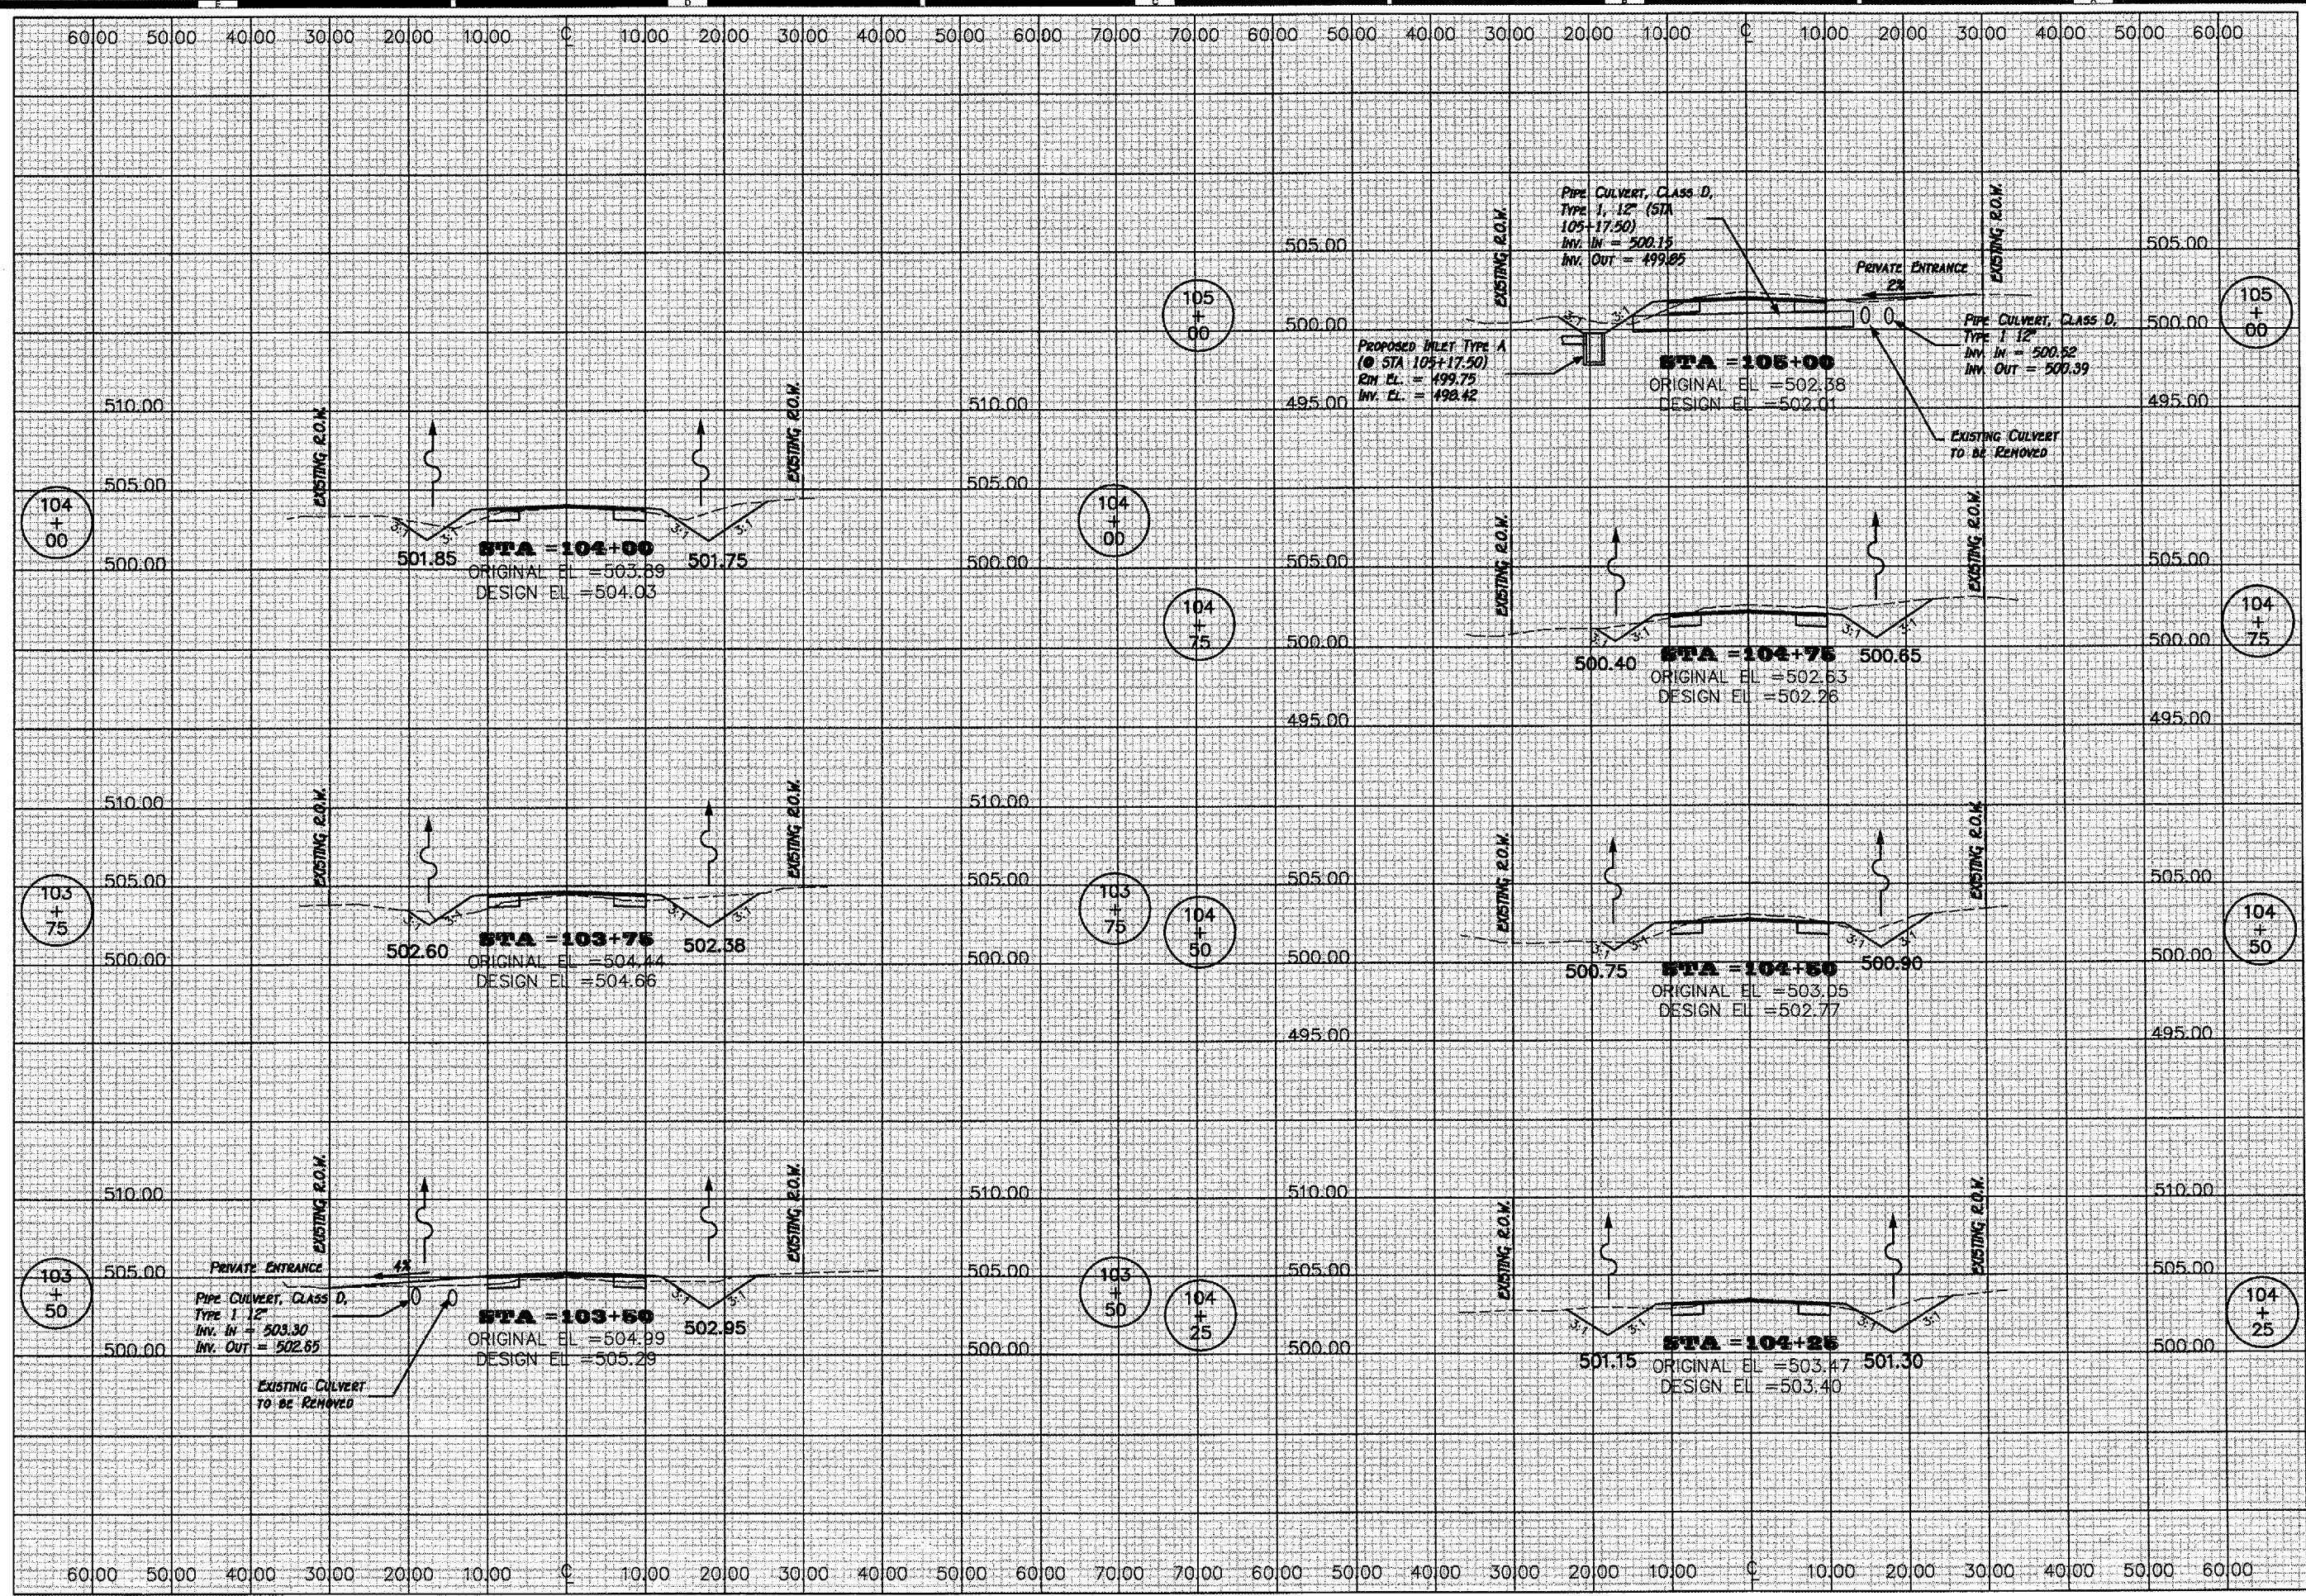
60.00 50.00 40.00 30.00 20.00 10.00 ℄ 10.00 20.00 30.00 40.00 50.00 60.00 70.00 70.00 60.00 50.00 40.00 30.00 20.00 10.00 ℄ 10.00 20.00 30.00 40.00 50.00 60.00

PIPE CULVERT, CLASS D, TYPE 1, 12" (STA 105+17.50) INV. IN = 500.15 INV. OUT = 499.85

EXISTING R.O.W.

EXISTING R.O.W.

PRIVATE ENTRANCE

2%

505.00

500.00

495.00

105 + 00

PROPOSED INLET TYPE A (@ STA 105+17.50) RIM EL. = 499.75 INV. EL. = 498.42

STA =105+00
ORIGINAL EL =502.58
DESIGN EL =502.01

PIPE CULVERT, CLASS D, TYPE 1 12" INV. IN = 500.52 INV. OUT = 500.39

EXISTING CULVERT TO BE REMOVED

505.00

500.00

495.00

105 + 00

510.00

505.00

500.00

104 + 00

EXISTING R.O.W.

EXISTING R.O.W.

501.85

STA =104+00
ORIGINAL EL =503.89
DESIGN EL =504.03

501.75

510.00

505.00

500.00

104 + 00

104 + 75

505.00

500.00

495.00

EXISTING R.O.W.

EXISTING R.O.W.

500.40

STA =104+75
ORIGINAL EL =502.53
DESIGN EL =502.26

500.65

505.00

500.00

495.00

104 + 75

510.00

505.00

500.00

103 + 75

EXISTING R.O.W.

EXISTING R.O.W.

502.60

STA =103+75
ORIGINAL EL =504.44
DESIGN EL =504.66

502.38

510.00

505.00

500.00

103 + 75

104 + 50

505.00

500.00

495.00

EXISTING R.O.W.

EXISTING R.O.W.

500.75

STA =104+50
ORIGINAL EL =503.05
DESIGN EL =502.77

500.90

505.00

500.00

495.00

104 + 50

510.00

505.00

500.00

103 + 50

EXISTING R.O.W.

EXISTING R.O.W.

PRIVATE ENTRANCE

4%

PIPE CULVERT, CLASS D, TYPE 1 12" INV. IN = 503.30 INV. OUT = 502.85

EXISTING CULVERT TO BE REMOVED

STA =103+50
ORIGINAL EL =504.99
DESIGN EL =505.29

502.95

510.00

505.00

500.00

103 + 50

104 + 25

510.00

505.00

500.00

EXISTING R.O.W.

EXISTING R.O.W.

501.15

STA =104+25
ORIGINAL EL =503.47
DESIGN EL =503.40

501.30

510.00

505.00

500.00

104 + 25

60.00 50.00 40.00 30.00 20.00 10.00 ℄ 10.00 20.00 30.00 40.00 50.00 60.00 70.00 70.00 60.00 50.00 40.00 30.00 20.00 10.00 ℄ 10.00 20.00 30.00 40.00 50.00 60.00